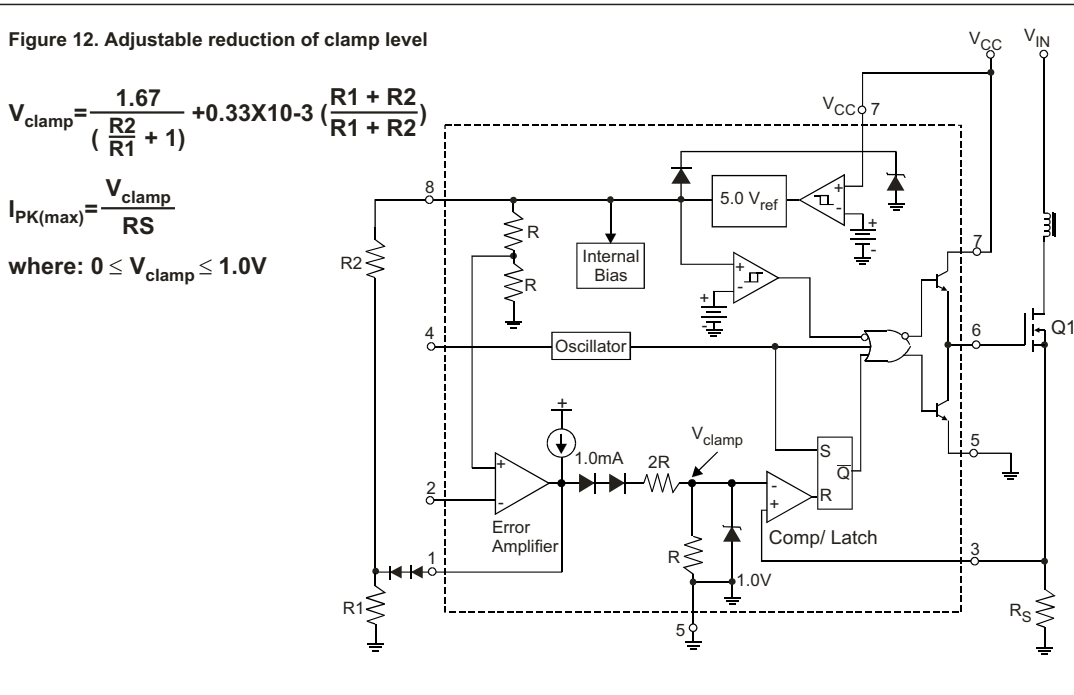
Figure 12. Adjustable reduction of clamp level

$V_{clamp} = \frac{1.67}{(\frac{R2}{R1} + 1)} + 0.33X10\text{-}3 \left(\frac{R1 + R2}{R1 + R2}\right)$

$I_{PK(max)} = \frac{V_{clamp}}{RS}$

where: $0 \leq V_{clamp} \leq 1.0V$

$V_{CC}$ $V_{IN}$

$V_{CC}$ 7

8

R

R

R2

Internal Bias

5.0 $V_{ref}$

7

4

Oscillator

6

Q1

S

$\overline{Q}$

R

5

$V_{clamp}$

1.0mA

2R

2

Error Amplifier

Comp/ Latch

1

R

1.0V

3

R1

5

$R_S$